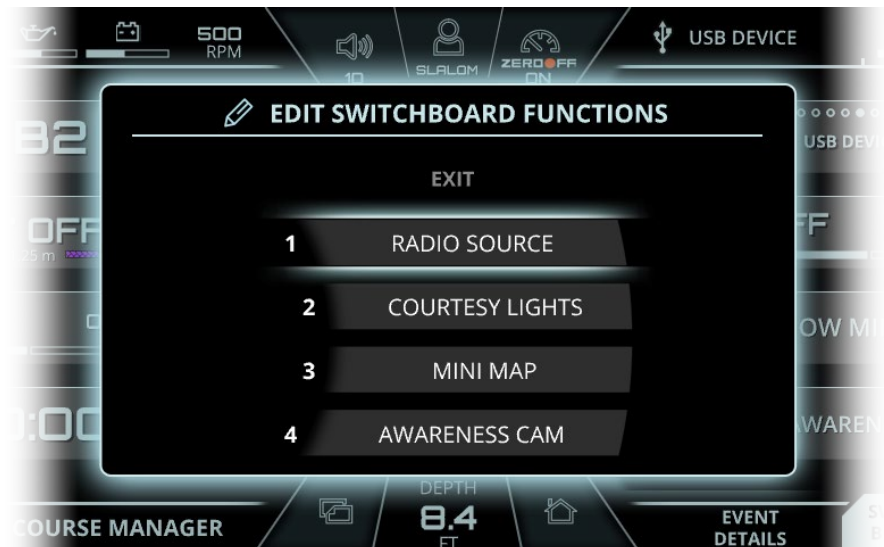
500
RPM

10

SLALOM

ZERO OFF
ON

USB DEVICE

EDIT SWITCHBOARD FUNCTIONS

82

USB DEV

OFF
25 m

FF

OW M

:00

WAREN

EXIT

1 RADIO SOURCE

2 COURTESY LIGHTS

3 MINI MAP

4 AWARENESS CAM

DEPTH
8.4
FT

COURSE MANAGER

EVENT
DETAILS